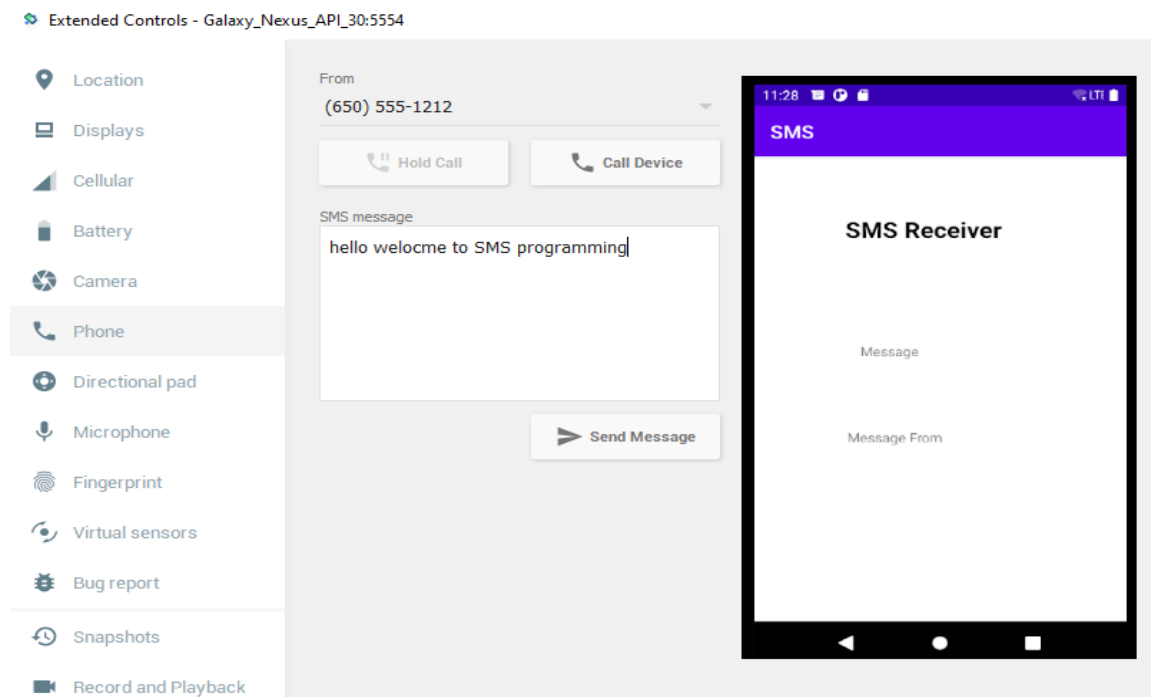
Extended Controls - Galaxy_Nexus_API_30:5554

Location
Displays
Cellular
Battery
Camera
Phone
Directional pad
Microphone
Fingerprint
Virtual sensors
Bug report
Snapshots
Record and Playback

From
(650) 555-1212

Hold Call
Call Device

SMS message
hello welocme to SMS programming

Send Message

11:28
LTE
SMS

SMS Receiver

Message

Message From